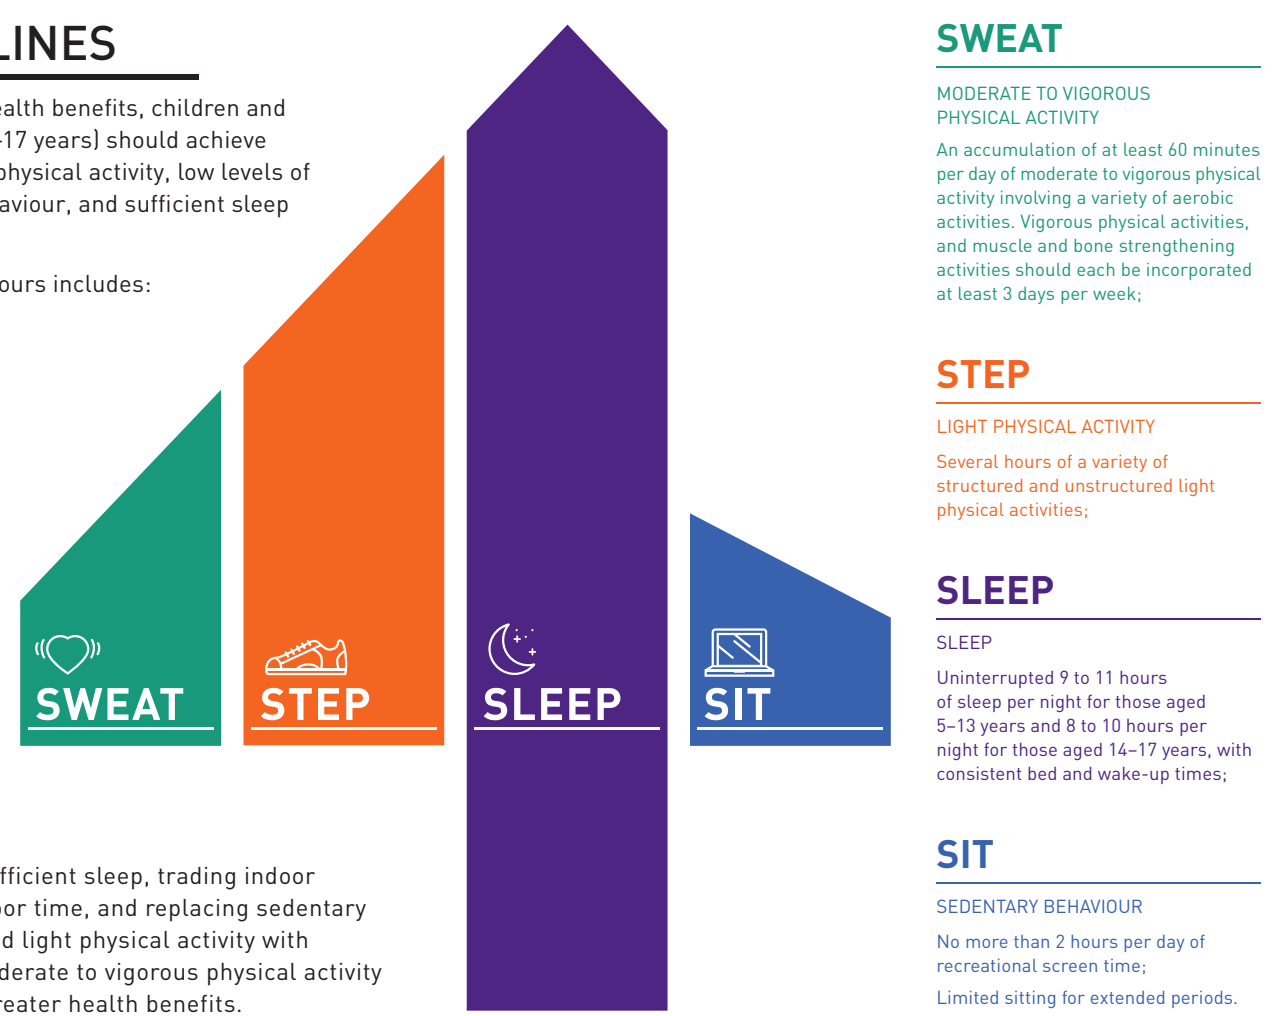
LINES

ealth benefits, children and -17 years) should achieve physical activity, low levels of aviour, and sufficient sleep

ours includes:

SWEAT

STEP

SLEEP

SIT

fficient sleep, trading indoor oor time, and replacing sedentary d light physical activity with derate to vigorous physical activity reater health benefits.

SWEAT

MODERATE TO VIGOROUS PHYSICAL ACTIVITY

An accumulation of at least 60 minutes per day of moderate to vigorous physical activity involving a variety of aerobic activities. Vigorous physical activities, and muscle and bone strengthening activities should each be incorporated at least 3 days per week;

STEP

LIGHT PHYSICAL ACTIVITY

Several hours of a variety of structured and unstructured light physical activities;

SLEEP

SLEEP

Uninterrupted 9 to 11 hours of sleep per night for those aged 5–13 years and 8 to 10 hours per night for those aged 14–17 years, with consistent bed and wake-up times;

SIT

SEDENTARY BEHAVIOUR

No more than 2 hours per day of recreational screen time;

Limited sitting for extended periods.